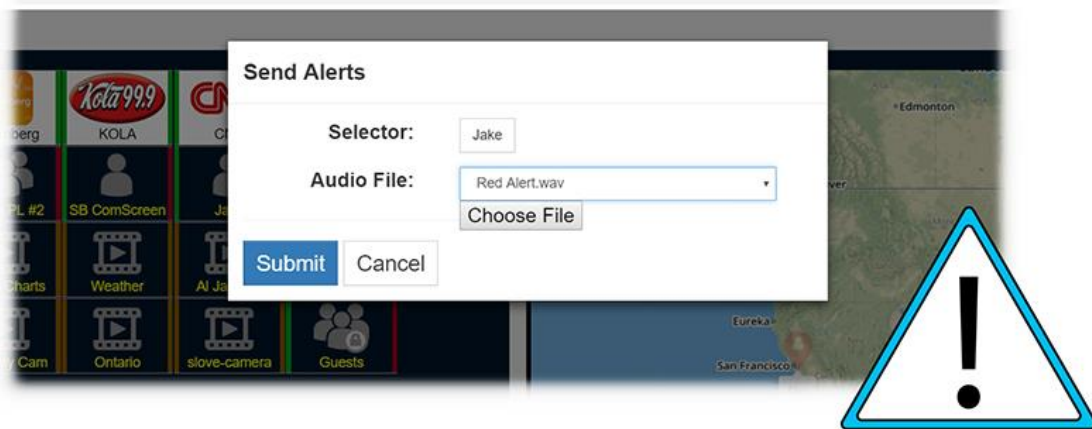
Send Alerts

Selector: Jake

Audio File: Red Alert.wav

Choose File

Submit Cancel

berg
Kola 99.9
KOLA
CN
PL #2
SB ComScreen
Ja
Charts
Weather
Al Ja
Cam
Ontario
slove-camera
Guests

Edmonton
Eureka
San Francisco